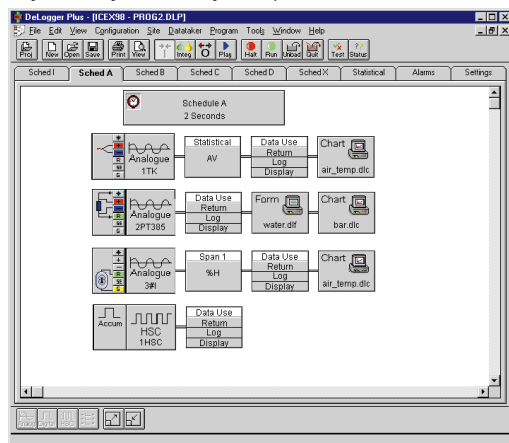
DeLogger Plus - [ICEX98 - PROG2.DLP]

File Edit View Configuration Site Datataker Program Tools Window Help

Proj New Open Save Print View Integ Plug Halt Run Unload Quit Test Status

Sched I | Sched A | Sched B | Sched C | Sched D | Sched X | Statistical | Alarms | Settings

Schedule A
2 Seconds

Analogue
1TK

Statistical
AV

Data Use
Return
Log
Display

Chart
air_temp.dlc

Analogue
2PT385

Data Use
Return
Log
Display

Form
water.dlf

Chart
bar.dlc

Analogue
3#I

Span 1
%H

Data Use
Return
Log
Display

Chart
air_temp.dlc

Accum

HSC
1HSC

Data Use
Return
Log
Display